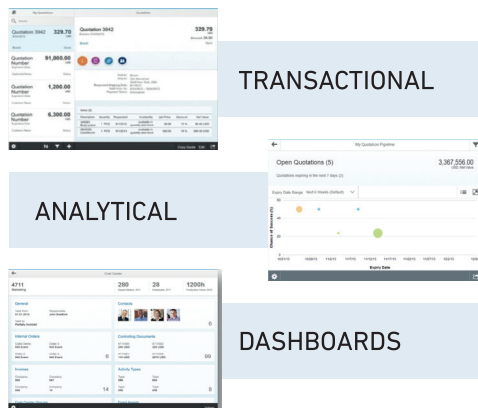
TRANSACTIONAL

ANALYTICAL

DASHBOARDS

Quotation 3042
329.70

Quotation Number
91,600.00

Quotation Number
1,200.00

Quotation Number
6,300.00

My Quotation Pipeline

Open Quotations (5)
3,367,556.00

Quotations expiring in the next 7 days (2)

Expiry Date Range

Chance of Success (%)

Expiry Date

4711
280
28
1200h

General

Contacts

Internal Orders

Controlling Documents

Invoices

Activity Types